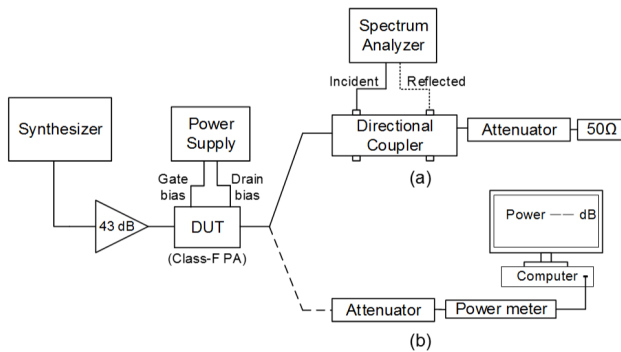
Spectrum Analyzer

Incident

Reflected

Synthesizer

Power Supply

Directional Coupler

Attenuator

50Ω

Gate bias

Drain bias

(a)

43 dB

DUT

(Class-F PA)

Power — dB

Computer

Attenuator

Power meter

(b)